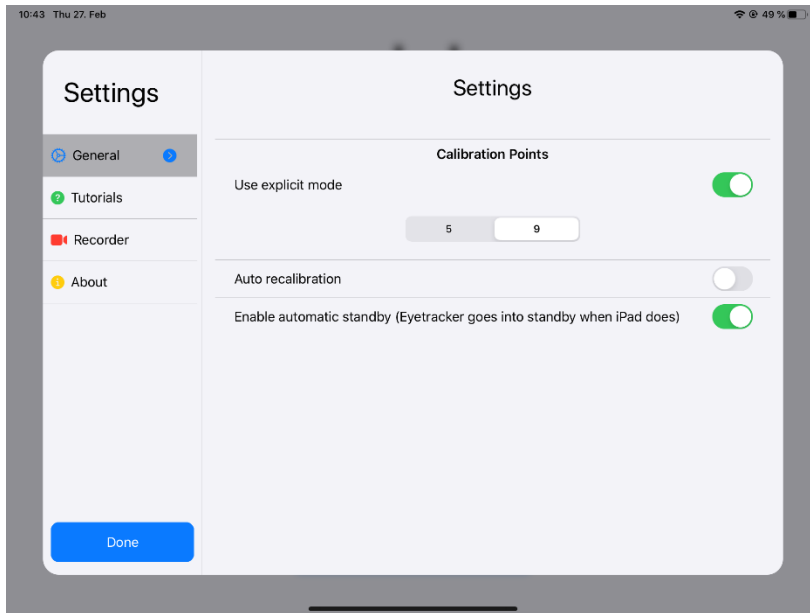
10:43 Thu 27. Feb
49 %

Settings

General

Tutorials

Recorder

About

Done

Settings

Calibration Points

Use explicit mode

5

9

Auto recalibration

Enable automatic standby (Eyetracker goes into standby when iPad does)